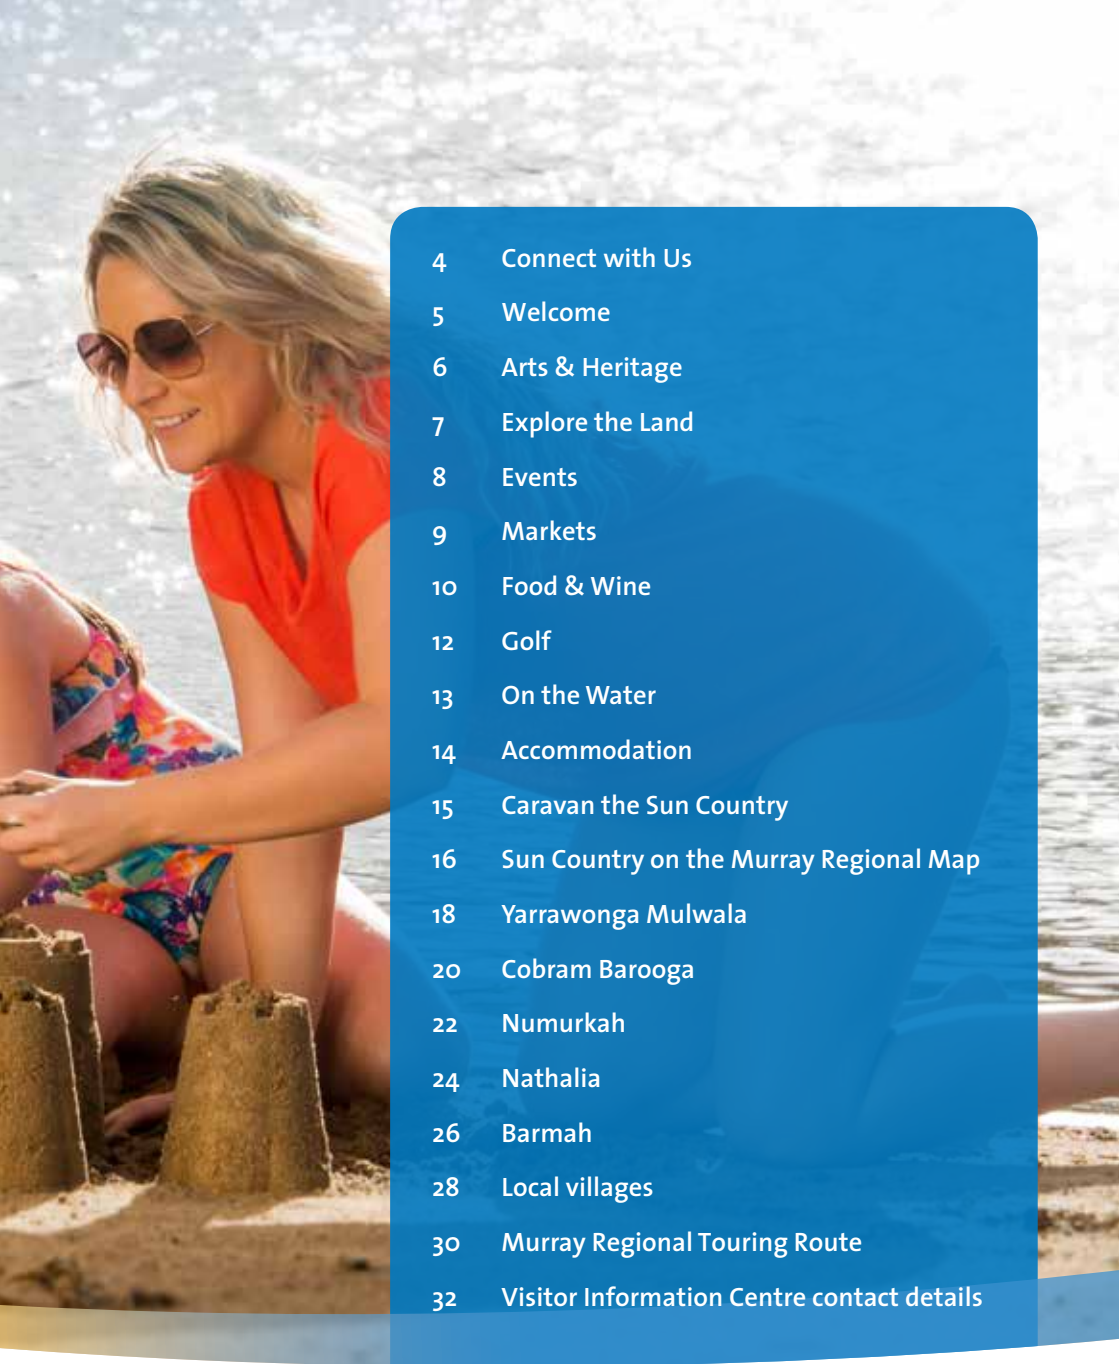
4 Connect with Us

5 Welcome

6 Arts & Heritage

7 Explore the Land

8 Events

9 Markets

10 Food & Wine

12 Golf

13 On the Water

14 Accommodation

15 Caravan the Sun Country

16 Sun Country on the Murray Regional Map

18 Yarrawonga Mulwala

20 Cobram Barooga

22 Numurkah

24 Nathalia

26 Barmah

28 Local villages

30 Murray Regional Touring Route

32 Visitor Information Centre contact details